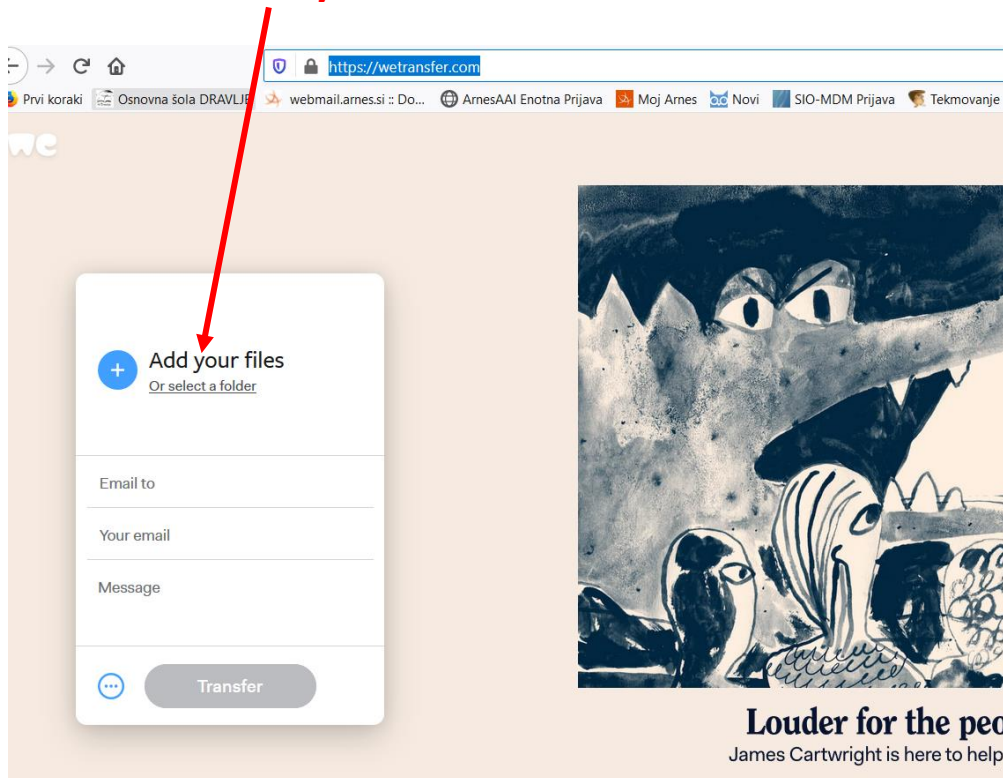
https://wetransfer.com

Prvi koraki Osnovna šola DRAVLJE webmail.arnes.si :: Do... ArnesAAI Enotna Prijava Moj Arnes Novi SIO-MDM Prijava Tekmovanje

we

Add your files
Or select a folder

Email to

Your email

Message

Transfer

Louder for the peo

James Cartwright is here to help